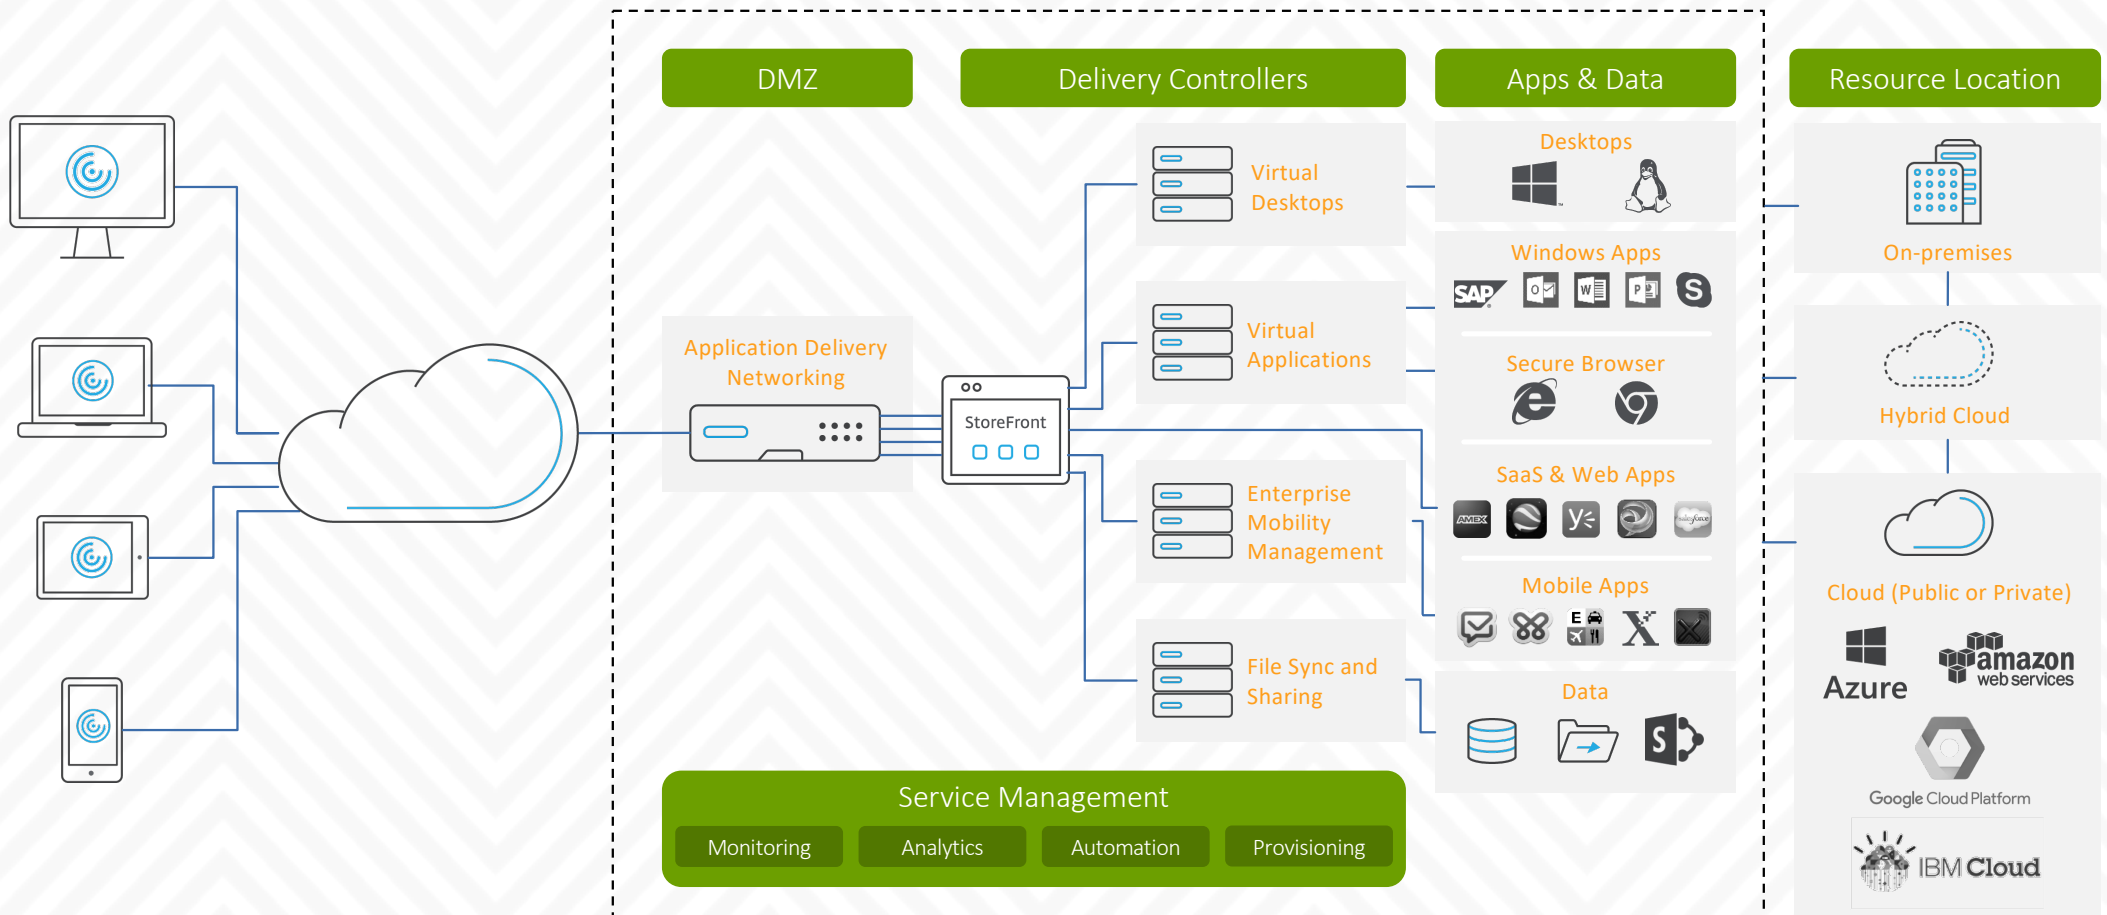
DMZ

Delivery Controllers

Apps & Data

Resource Location

Application Delivery Networking

StoreFront

Virtual Desktops

Virtual Applications

Enterprise Mobility Management

File Sync and Sharing

Desktops

Windows Apps

SAP

Secure Browser

SaaS & Web Apps

AMEX

Mobile Apps

Data

On-premises

Hybrid Cloud

Cloud (Public or Private)

Azure

amazon web services

Google Cloud Platform

IBM Cloud

Service Management

Monitoring

Analytics

Automation

Provisioning